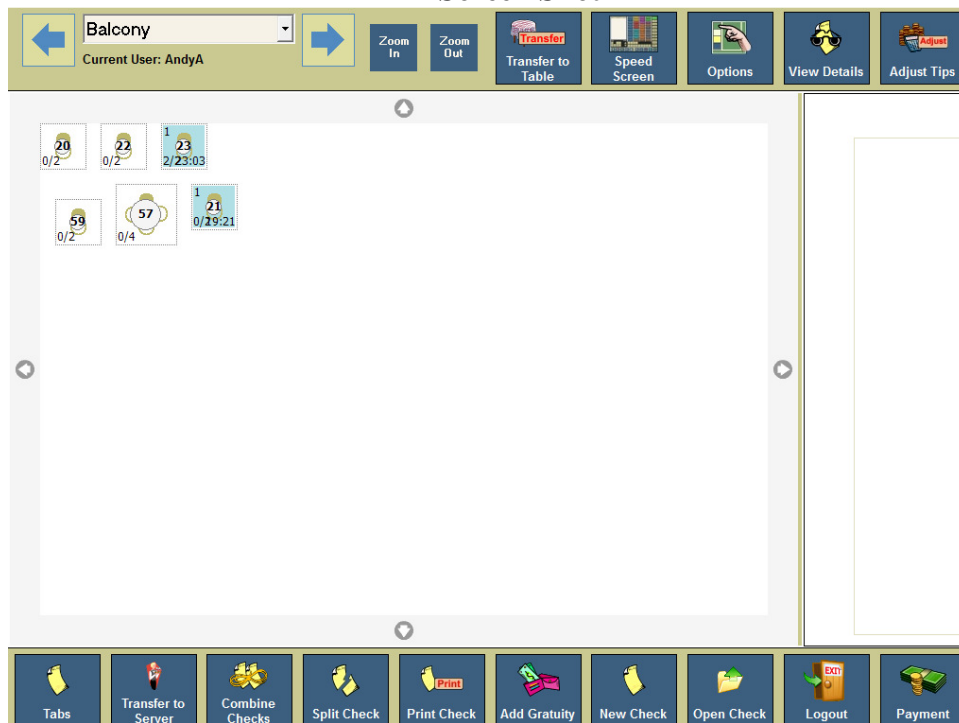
Balcony
Current User: AndyA
Zoom In
Zoom Out
Transfer
Transfer to Table
Speed Screen
Options
View Details
Adjust
Adjust Tips

20
0/2
22
0/2
1
23
2/23:03
59
0/2
57
0/4
1
21
0/29:21

Tabs
Transfer to Server
Combine Checks
Split Check
Print
Print Check
Add Gratuity
New Check
Open Check
EXIT
Logout
Payment